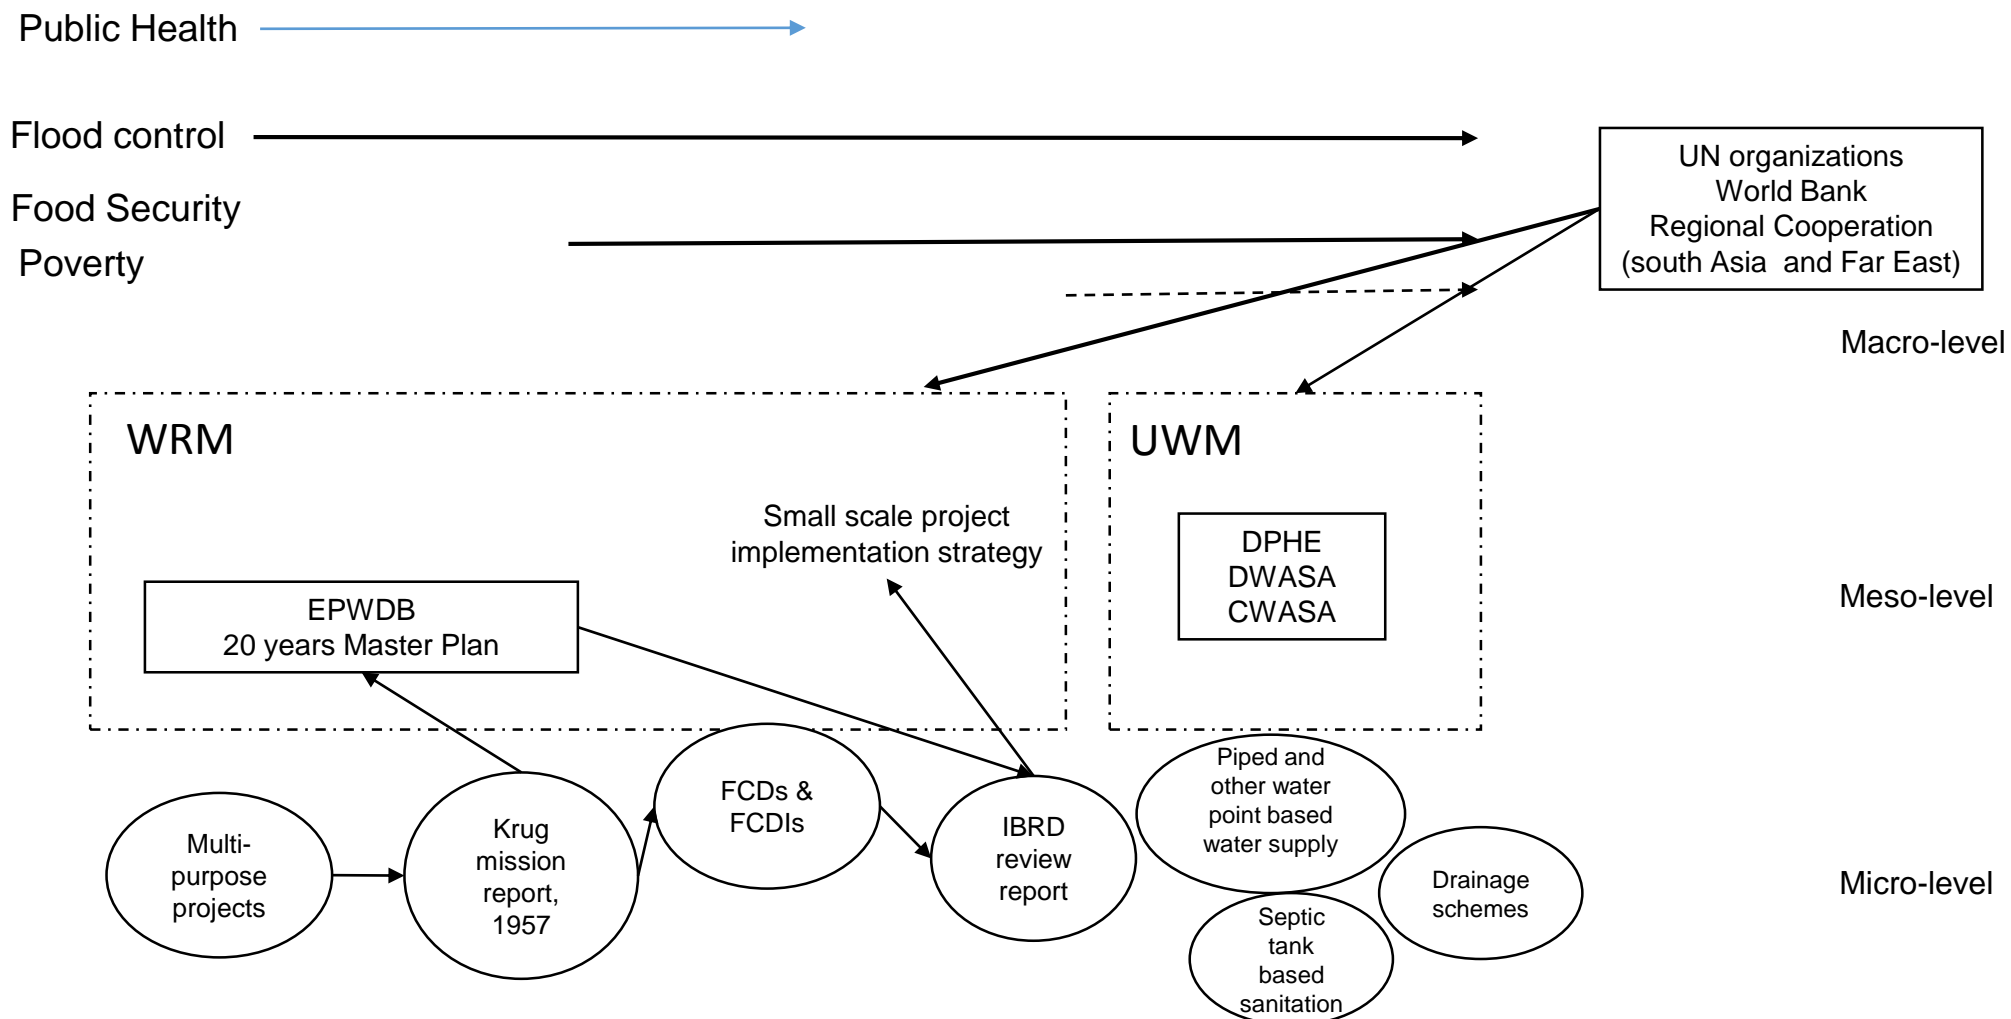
Public Health

Flood control

Food Security

Poverty

UN organizations
World Bank
Regional Cooperation
(south Asia and Far East)

Macro-level

WRM

Small scale project implementation strategy

EPWDB
20 years Master Plan

UWM

DPHE
DWASA
CWASA

Meso-level

Multi-purpose projects

Krug mission report, 1957

FCDs & FCDIs

IBRD review report

Piped and other water point based water supply

Drainage schemes

Septic tank based sanitation

Micro-level